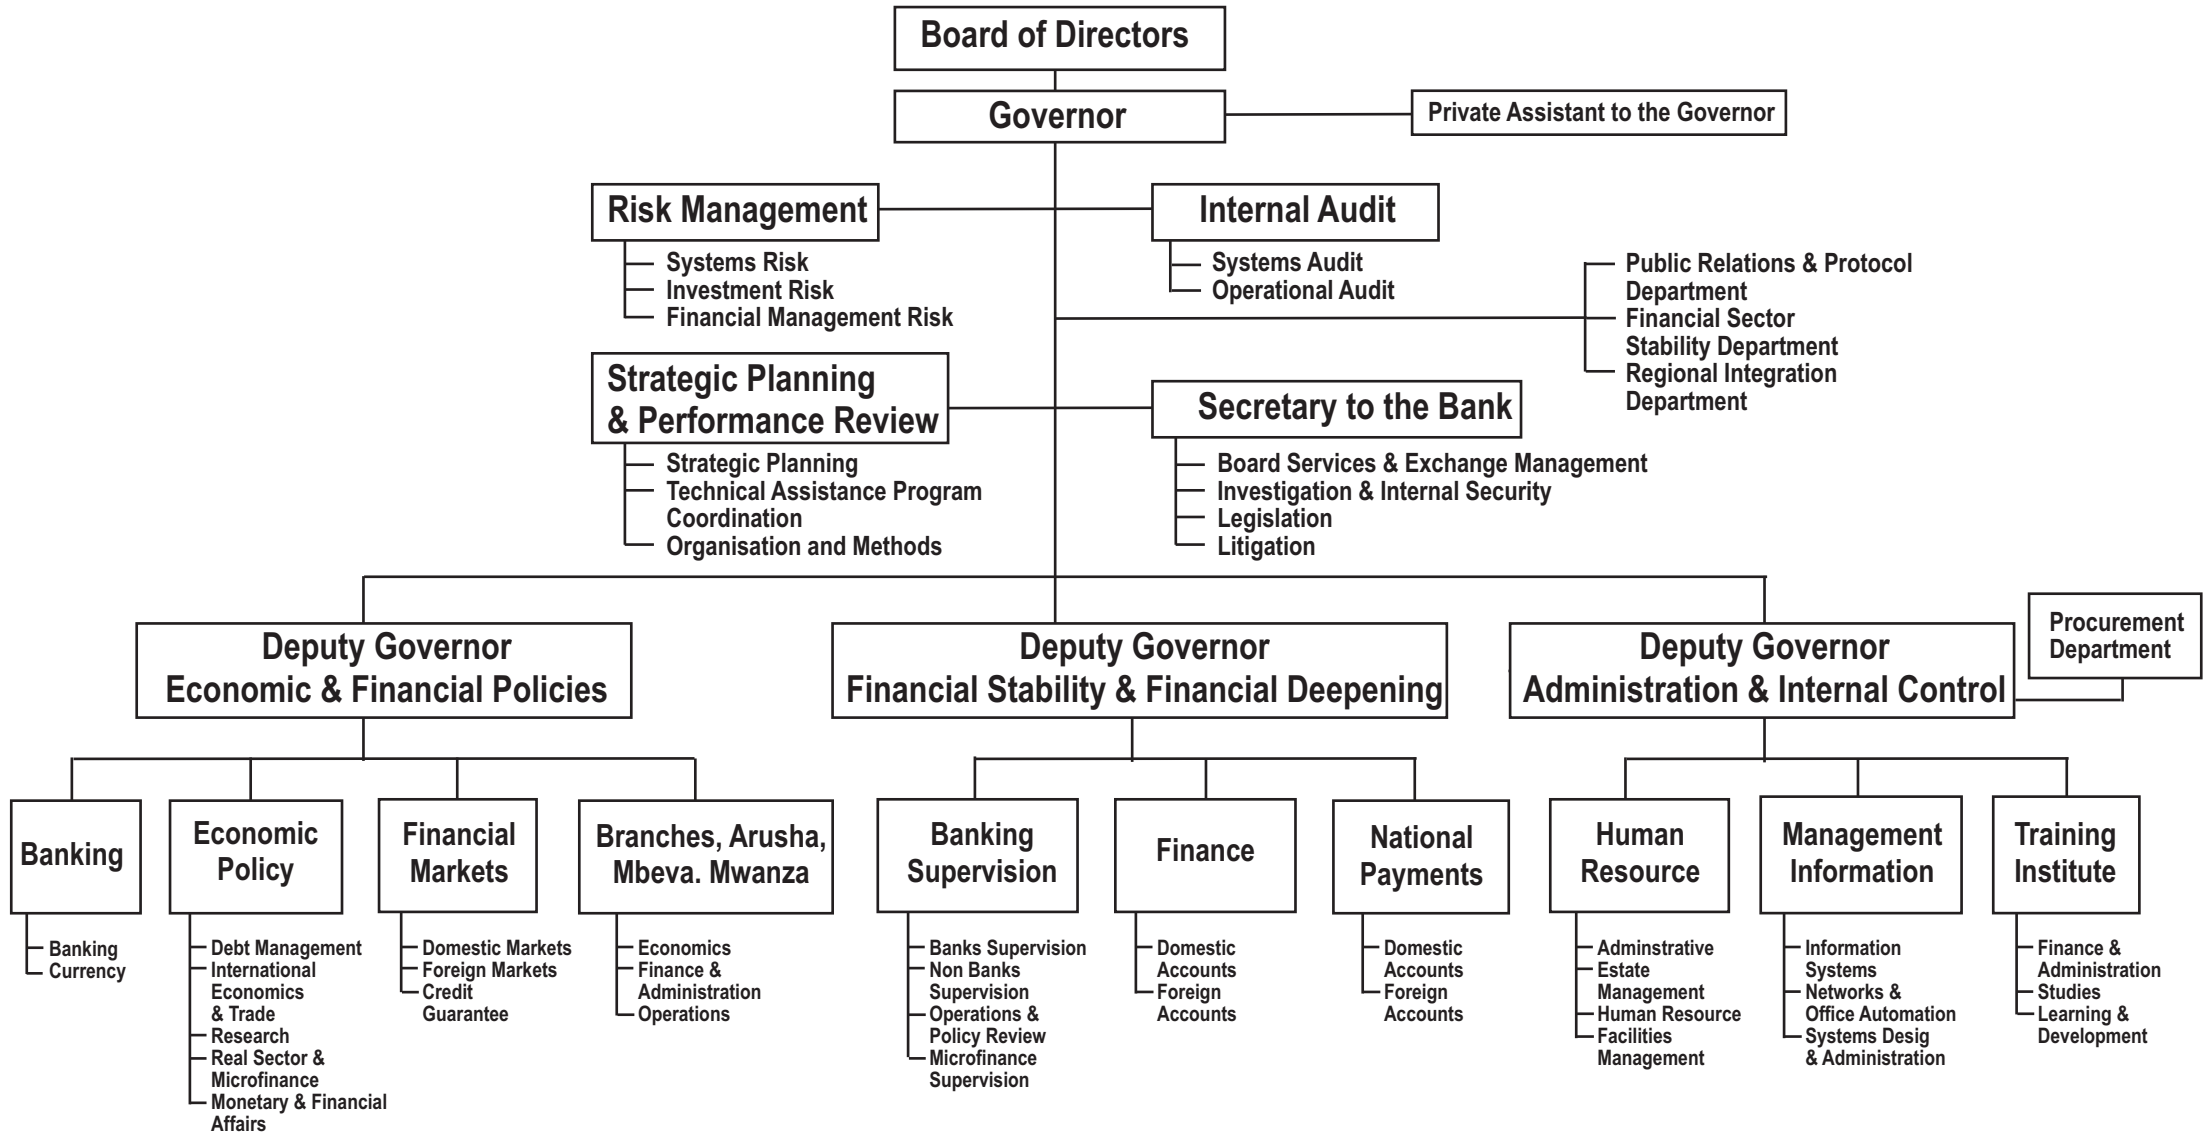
Board of Directors

Governor

Private Assistant to the Governor

Risk Management
Systems Risk
Investment Risk
Financial Management Risk

Internal Audit
Systems Audit
Operational Audit

Public Relations & Protocol Department
Financial Sector Stability Department
Regional Integration Department

Strategic Planning & Performance Review
Strategic Planning
Technical Assistance Program Coordination
Organisation and Methods

Secretary to the Bank
Board Services & Exchange Management
Investigation & Internal Security
Legislation
Litigation

Deputy Governor
Economic & Financial Policies

Deputy Governor
Financial Stability & Financial Deepening

Deputy Governor
Administration & Internal Control

Procurement Department

Banking
Banking
Currency

Economic Policy
Debt Management
International Economics & Trade
Research
Real Sector & Microfinance
Monetary & Financial Affairs

Financial Markets
Domestic Markets
Foreign Markets
Credit Guarantee

Branches, Arusha, Mbeva. Mwanza
Economics
Finance & Administration
Operations

Banking Supervision
Banks Supervision
Non Banks Supervision
Operations & Policy Review
Microfinance Supervision

Finance
Domestic Accounts
Foreign Accounts

National Payments
Domestic Accounts
Foreign Accounts

Human Resource
Adminstrative
Estate Management
Human Resource
Facilities Management

Management Information
Information Systems
Networks & Office Automation
Systems Desig & Administration

Training Institute
Finance & Administration
Studies
Learning & Development